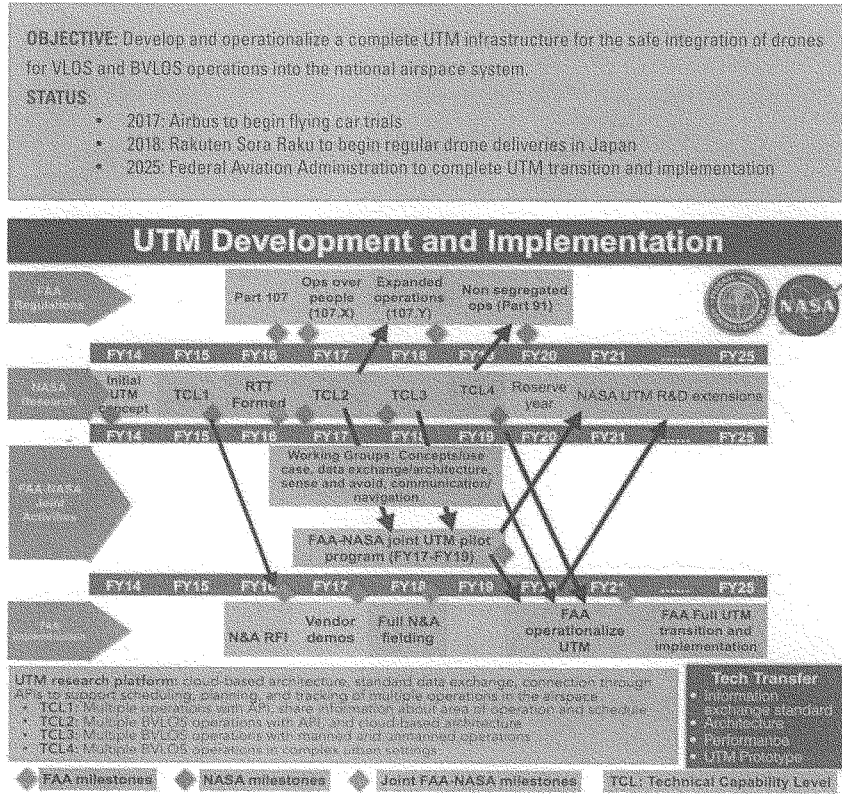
OBJECTIVE: Develop and operationalize a complete UTM infrastructure for the safe integration of drones for VLOS and BVLOS operations into the national airspace system.

STATUS:

- 2017: Airbus to begin flying car trials
- 2018: Rakuten Sora Raku to begin regular drone deliveries in Japan
- 2025: Federal Aviation Administration to complete UTM transition and implementation

UTM Development and Implementation

FAA Regulations

Part 107

Ops over people (107.X)

Expanded operations (107.Y)

Non segregated ops (Part 91)

NASA

FY14 FY15 FY16 FY17 FY18 FY19 FY20 FY21 ...... FY25

NASA Research

Initial UTM concept

TCL1

RTT Formed

TCL2

TCL3

TCL4

Reserve year

NASA UTM R&D extensions

FY14 FY15 FY16 FY17 FY18 FY19 FY20 FY21 ...... FY25

FAA-NASA Joint Activities

Working Groups: Concepts/use case, data exchange/architecture, sense and avoid, communication/ navigation

FAA-NASA joint UTM pilot program (FY17-FY19)

FY14 FY15 FY16 FY17 FY18 FY19 FY20 FY21 ...... FY25

FAA Implementation

N&A RFI

Vendor demos

Full N&A fielding

FAA operationalize UTM

FAA Full UTM transition and implementation

UTM research platform: cloud-based architecture, standard data exchange, connection through APIs to support scheduling, planning, and tracking of multiple operations in the airspace

- TCL1: Multiple operations with API, share information about area of operation and schedule
- TCL2: Multiple BVLOS operations with API, and cloud-based architecture
- TCL3: Multiple BVLOS operations with manned and unmanned operations
- TCL4: Multiple BVLOS operations in complex urban settings

Tech Transfer

- Information exchange standard
- Architecture
- Performance
- UTM Prototype

FAA milestones NASA milestones Joint FAA-NASA milestones TCL: Technical Capability Level